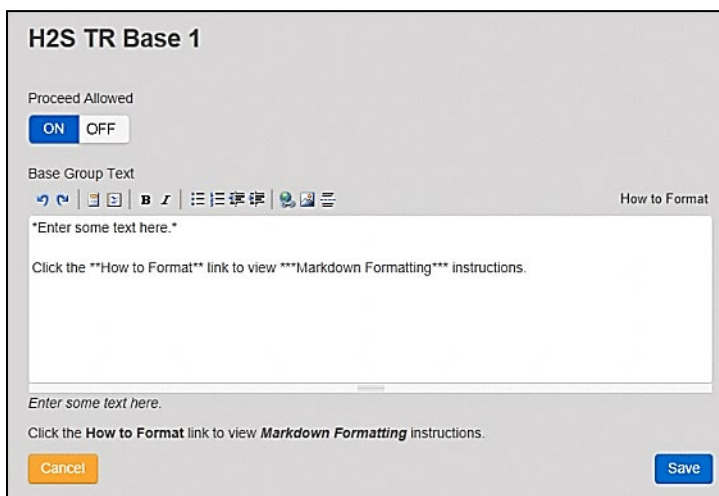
H2S TR Base 1

Proceed Allowed

ON OFF

Base Group Text

B I

How to Format

*Enter some text here.*

Click the **How to Format** link to view ***Markdown Formatting*** instructions.

Enter some text here.

Click the How to Format link to view Markdown Formatting instructions.

Cancel

Save